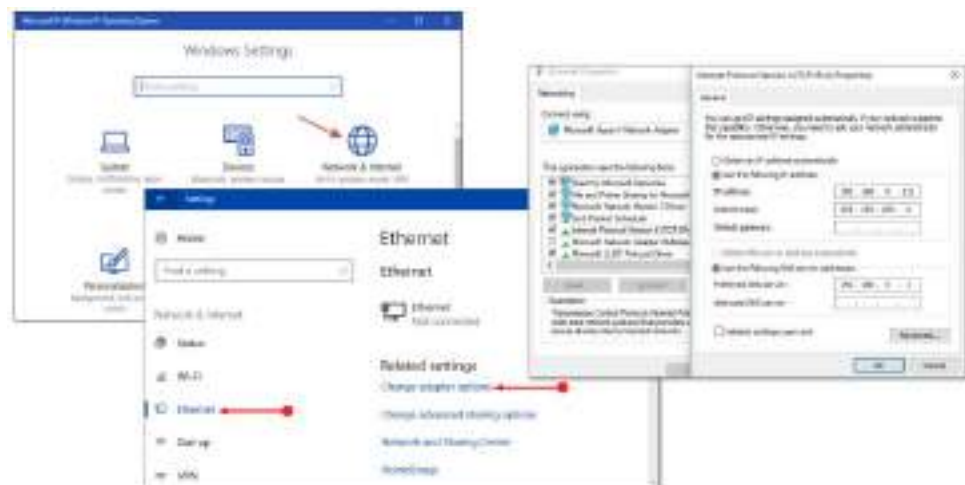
Windows Settings

System

Devices

Network & Internet

Personalization

Settings

Home

Find a setting

Network & Internet

Status

Wi-Fi

Ethernet

Dial-up

VPN

Ethernet

Ethernet

Ethernet
Not connected

Related settings

Change adapter options

Change advanced sharing options

Network and Sharing Center

Networking

Connect using:

Microsoft Hyper-V Network Adapter

This connection uses the following items:

Install...

Uninstall

Properties

Description

Internet Protocol Version 4 (TCP/IPv4) Properties

General

Obtain an IP address automatically

Use the following IP address:

IP address:

Subnet mask:

Default gateway:

Obtain DNS server address automatically

Use the following DNS server addresses:

Preferred DNS server:

Alternate DNS server:

Validate settings upon exit

Advanced...

OK

Cancel